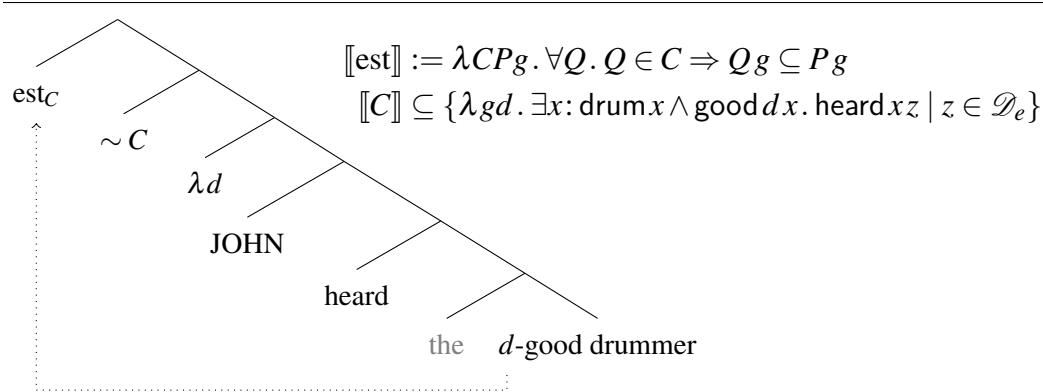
$[\![\text{est}]\!] := \lambda CPg \,.\, \forall Q \,.\, Q \in C \Rightarrow Q\,g \subseteq P\,g$

$[\![C]\!] \subseteq \{\lambda gd \,.\, \exists x\colon \mathsf{drum}\,x \wedge \mathsf{good}\,d\,x \,.\, \mathsf{heard}\,x\,z \mid z \in \mathscr{D}_e\}$

$\text{est}_C$

$\sim C$

$\lambda d$

JOHN

heard

the

$d$-good drummer